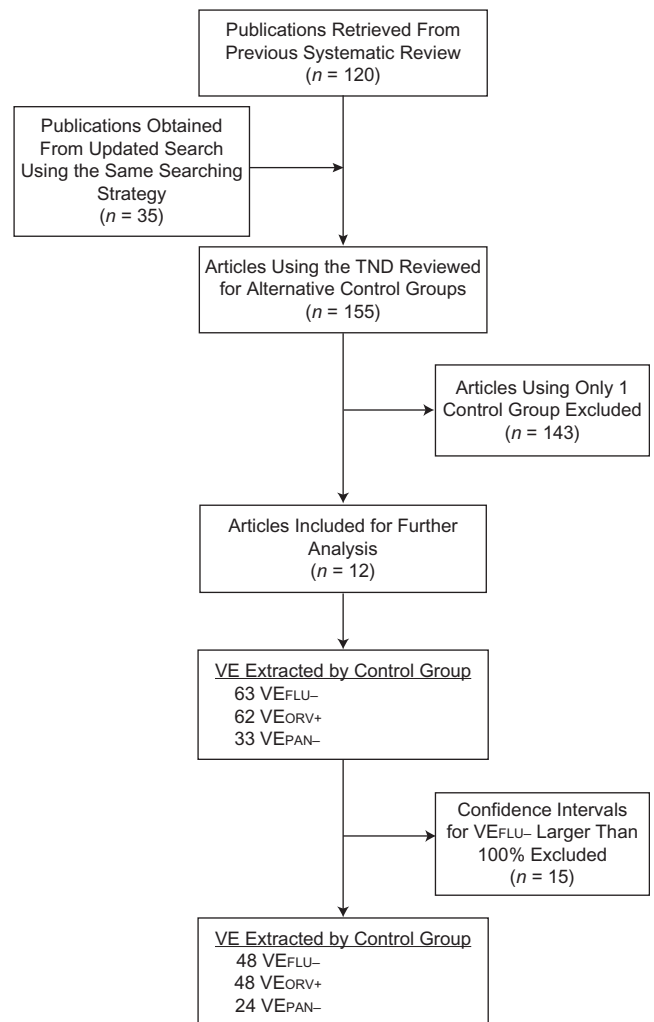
Publications Retrieved From Previous Systematic Review
($n$ = 120)

Publications Obtained From Updated Search Using the Same Searching Strategy
($n$ = 35)

Articles Using the TND Reviewed for Alternative Control Groups
($n$ = 155)

Articles Using Only 1 Control Group Excluded
($n$ = 143)

Articles Included for Further Analysis
($n$ = 12)

VE Extracted by Control Group
63 $VE_{FLU-}$
62 $VE_{ORV+}$
33 $VE_{PAN-}$

Confidence Intervals for $VE_{FLU-}$ Larger Than 100% Excluded
($n$ = 15)

VE Extracted by Control Group
48 $VE_{FLU-}$
48 $VE_{ORV+}$
24 $VE_{PAN-}$